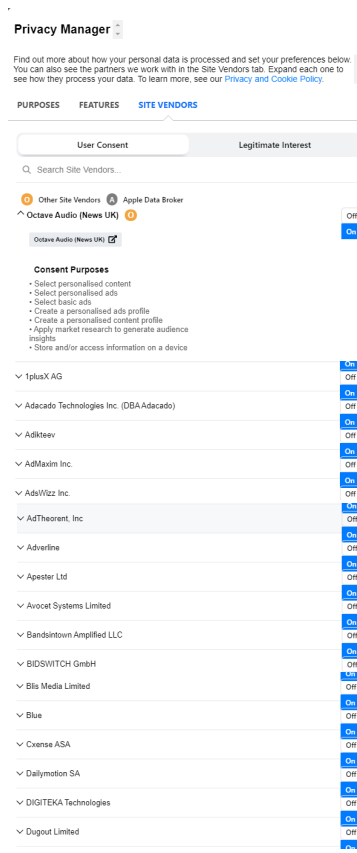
Privacy Manager

Find out more about how your personal data is processed and set your preferences below. You can also see the partners we work with in the Site Vendors tab. Expand each one to see how they process your data. To learn more, see our Privacy and Cookie Policy.

PURPOSES FEATURES SITE VENDORS

User Consent Legitimate Interest

Search Site Vendors...

O Other Site Vendors A Apple Data Broker

Octave Audio (News UK) O

Off
On

Octave Audio (News UK)

Consent Purposes
• Select personalised content
• Select personalised ads
• Select basic ads
• Create a personalised ads profile
• Create a personalised content profile
• Apply market research to generate audience insights
• Store and/or access information on a device

1plusX AG On Off
Adacado Technologies Inc. (DBA Adacado) On Off
Adikteev On Off
AdMaxim Inc. On Off
AdsWizz Inc. On Off
AdTheorent, Inc On Off
Adverline On Off
Apester Ltd On Off
Avocet Systems Limited On Off
Bandsintown Amplified LLC On Off
BIDSWITCH GmbH On Off
Blis Media Limited On Off
Blue On Off
Cxense ASA On Off
Dailymotion SA On Off
DIGITEKA Technologies On Off
Dugout Limited On Off